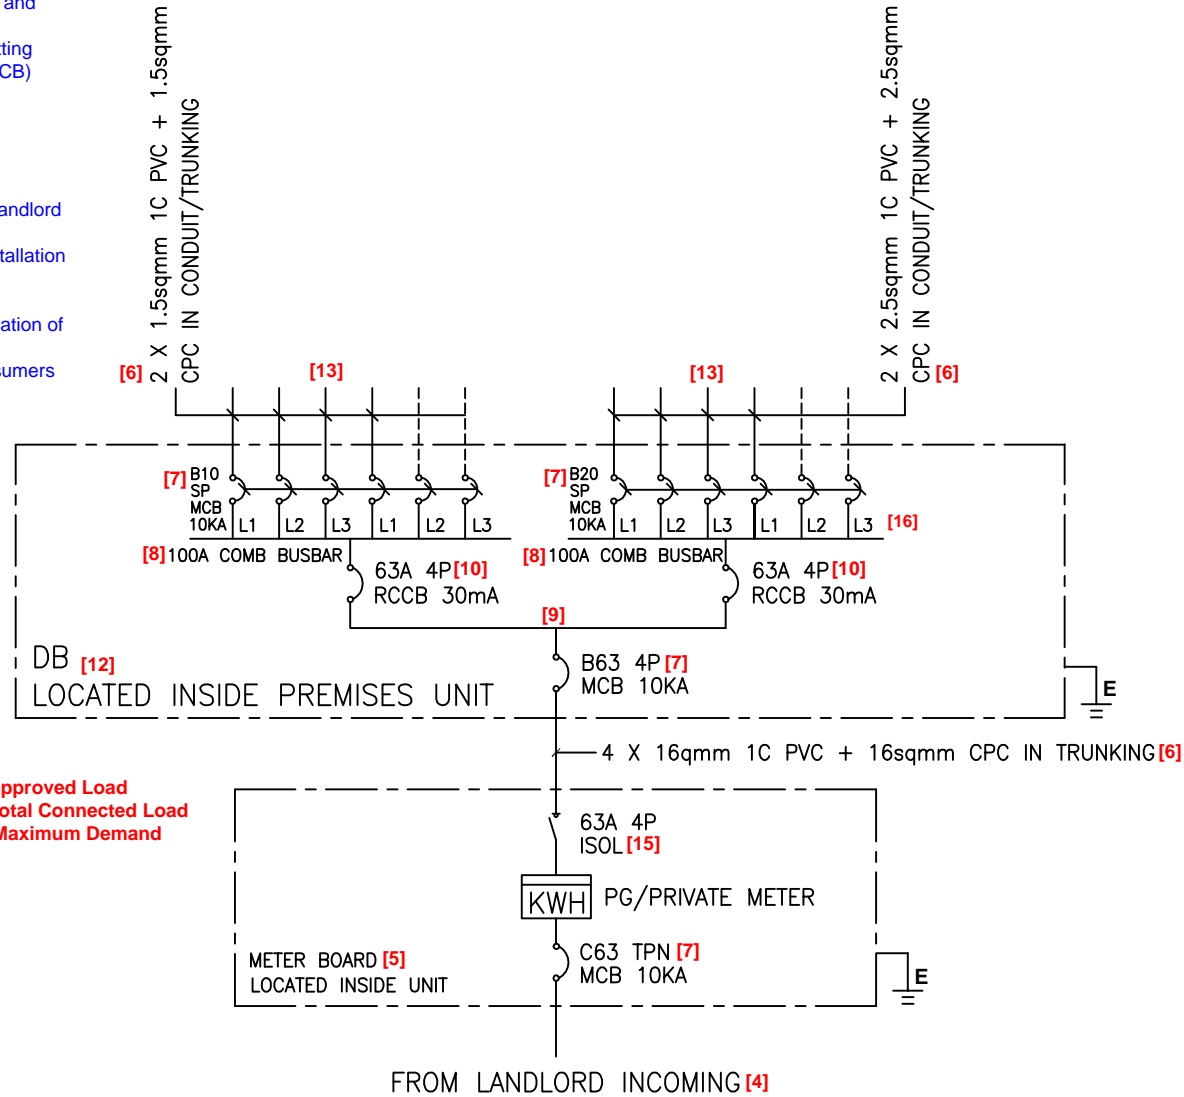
and

ting
CB)

andlord

tallation

ation of

umers

[6] 2 X 1.5sqmm 1C PVC + 1.5sqmm CPC IN CONDUIT/TRUNKING

[13]

[13]

2 X 2.5sqmm 1C PVC + 2.5sqmm CPC IN CONDUIT/TRUNKING [6]

[7] B10 SP MCB 10KA

L1 L2 L3 L1 L2 L3

[7] B20 SP MCB 10KA

L1 L2 L3 L1 L2 L3 [16]

[8] 100A COMB BUSBAR

63A 4P [10] RCCB 30mA

[8] 100A COMB BUSBAR

63A 4P [10] RCCB 30mA

[9]

DB [12]
LOCATED INSIDE PREMISES UNIT

B63 4P [7]
MCB 10KA

E

4 X 16qmm 1C PVC + 16sqmm CPC IN TRUNKING [6]

pproved Load
otal Connected Load
Maximum Demand

63A 4P
ISOL [15]

KWH

PG/PRIVATE METER

C63 TPN [7]
MCB 10KA

METER BOARD [5]
LOCATED INSIDE UNIT

E

FROM LANDLORD INCOMING [4]